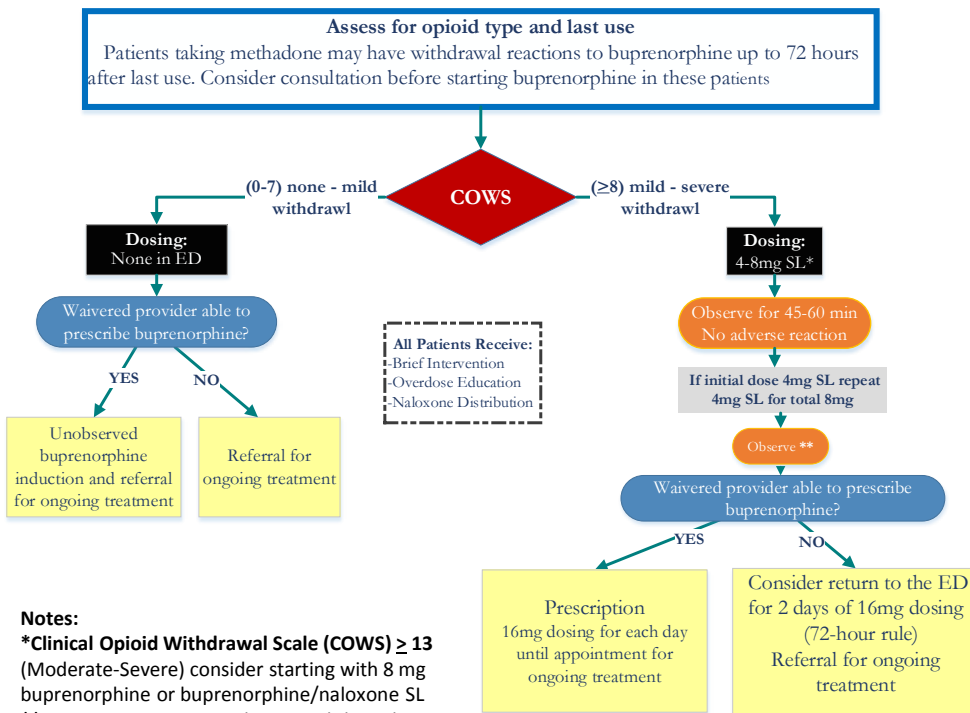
Assess for opioid type and last use
Patients taking methadone may have withdrawal reactions to buprenorphine up to 72 hours after last use. Consider consultation before starting buprenorphine in these patients

(0-7) none - mild withdrawl

COWS

(≥8) mild - severe withdrawl

Dosing:
None in ED

Waivered provider able to prescribe buprenorphine?

YES

NO

Unobserved buprenorphine induction and referral for ongoing treatment

Referral for ongoing treatment

All Patients Receive:
-Brief Intervention
-Overdose Education
-Naloxone Distribution

Dosing:
4-8mg SL*

Observe for 45-60 min
No adverse reaction

If initial dose 4mg SL repeat 4mg SL for total 8mg

Observe **

Waivered provider able to prescribe buprenorphine?

YES

NO

Prescription
16mg dosing for each day until appointment for ongoing treatment

Consider return to the ED for 2 days of 16mg dosing (72-hour rule)
Referral for ongoing treatment

Notes:
*Clinical Opioid Withdrawal Scale (COWS) $\geq$ 13 (Moderate-Severe) consider starting with 8 mg buprenorphine or buprenorphine/naloxone SL
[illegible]